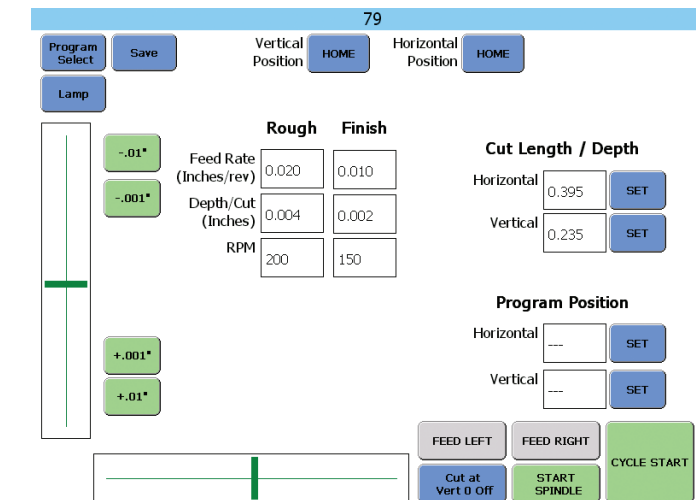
79

Program Select

Save

Vertical Position

HOME

Horizontal Position

HOME

Lamp

-.01"

-.001"

+.001"

+.01"

| | Rough | Finish |
|---|---|---|
| Feed Rate (Inches/rev) | 0.020 | 0.010 |
| Depth/Cut (Inches) | 0.004 | 0.002 |
| RPM | 200 | 150 |

Cut Length / Depth

Horizontal 0.395 SET

Vertical 0.235 SET

Program Position

Horizontal --- SET

Vertical --- SET

FEED LEFT

FEED RIGHT

CYCLE START

Cut at Vert 0 Off

START SPINDLE